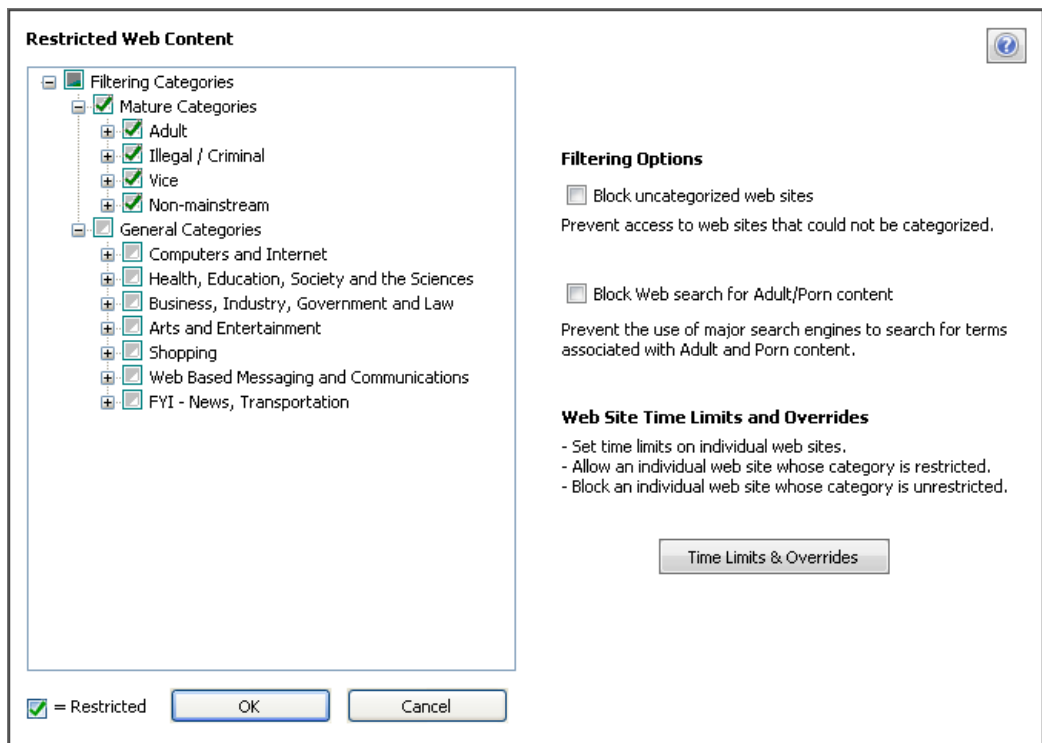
Restricted Web Content

Filtering Categories
Mature Categories
Adult
Illegal / Criminal
Vice
Non-mainstream
General Categories
Computers and Internet
Health, Education, Society and the Sciences
Business, Industry, Government and Law
Arts and Entertainment
Shopping
Web Based Messaging and Communications
FYI - News, Transportation

Filtering Options

Block uncategorized web sites

Prevent access to web sites that could not be categorized.

Block Web search for Adult/Porn content

Prevent the use of major search engines to search for terms associated with Adult and Porn content.

Web Site Time Limits and Overrides

- Set time limits on individual web sites.
- Allow an individual web site whose category is restricted.
- Block an individual web site whose category is unrestricted.

Time Limits & Overrides

= Restricted

OK

Cancel